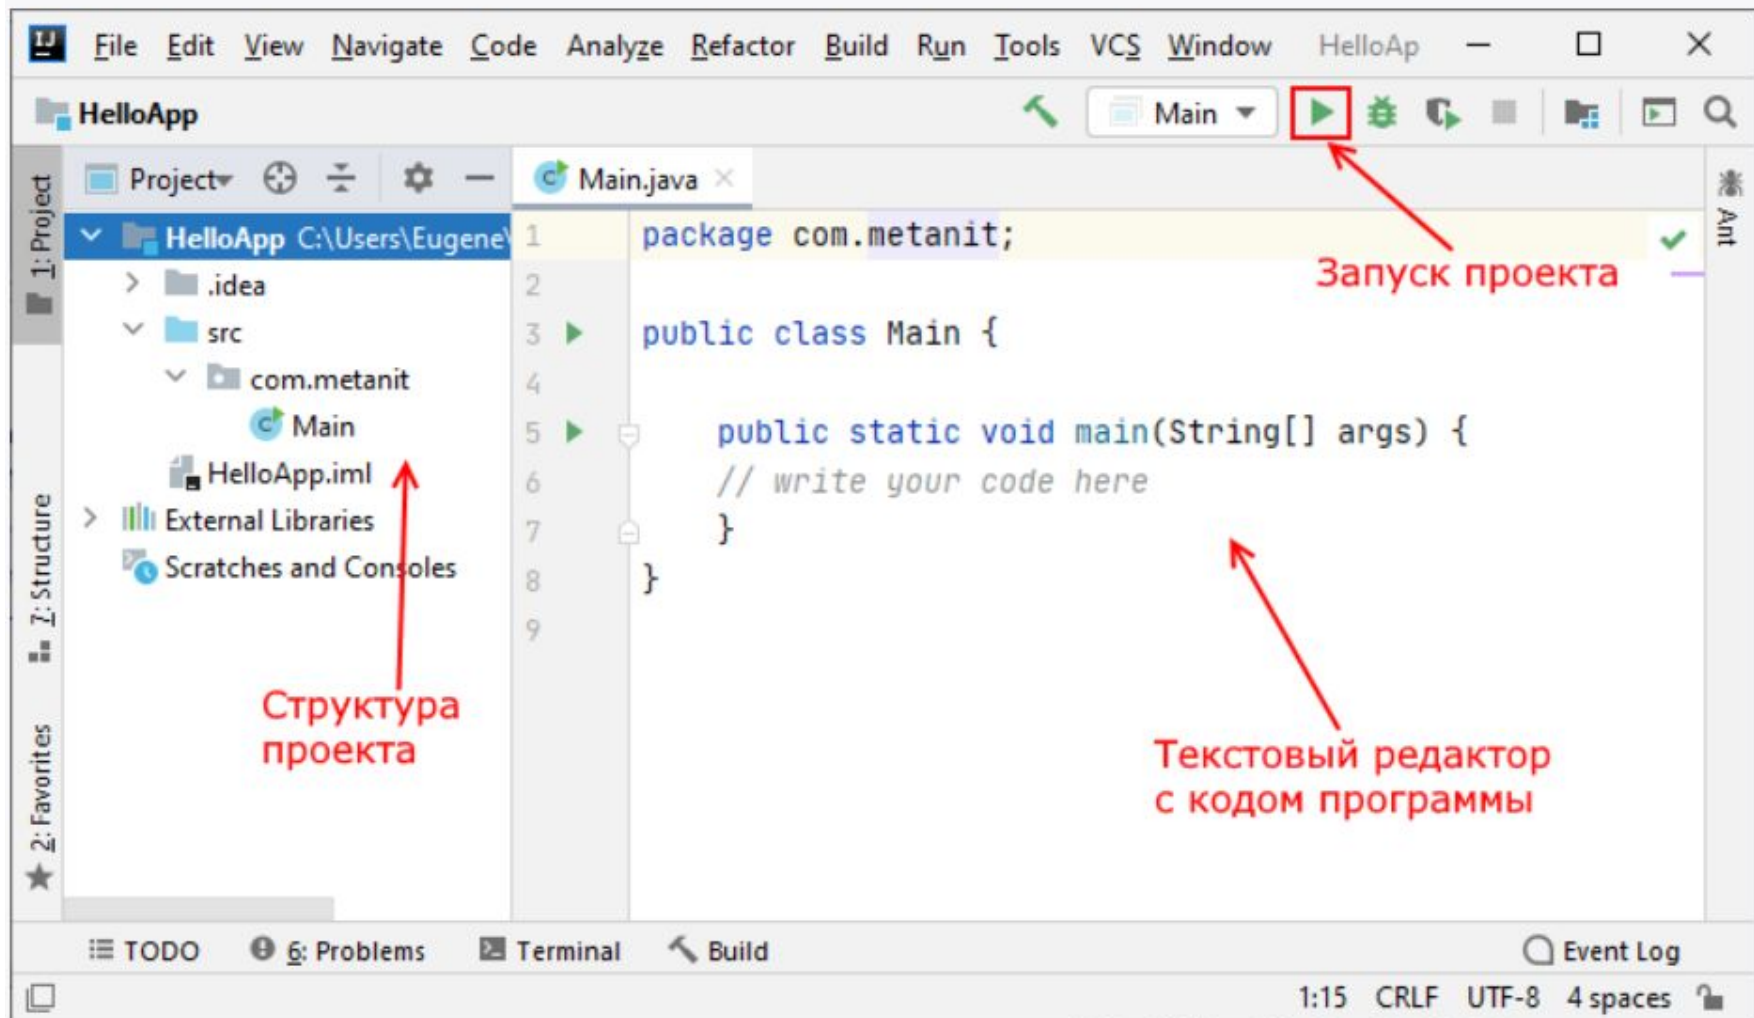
File Edit View Navigate Code Analyze Refactor Build Run Tools VCS Window HelloAp

HelloApp

Main

Project

Main.java

1: Project

HelloApp C:\Users\Eugene\

.idea

src

com.metanit

Main

HelloApp.iml

External Libraries

Scratches and Consoles

1 package com.metanit;
2
3 public class Main {
4
5     public static void main(String[] args) {
6     // write your code here
7     }
8 }
9

Запуск проекта

Структура проекта

Текстовый редактор с кодом программы

7: Structure

2: Favorites

Ant

TODO  6: Problems  Terminal  Build  Event Log

1:15 CRLF UTF-8 4 spaces